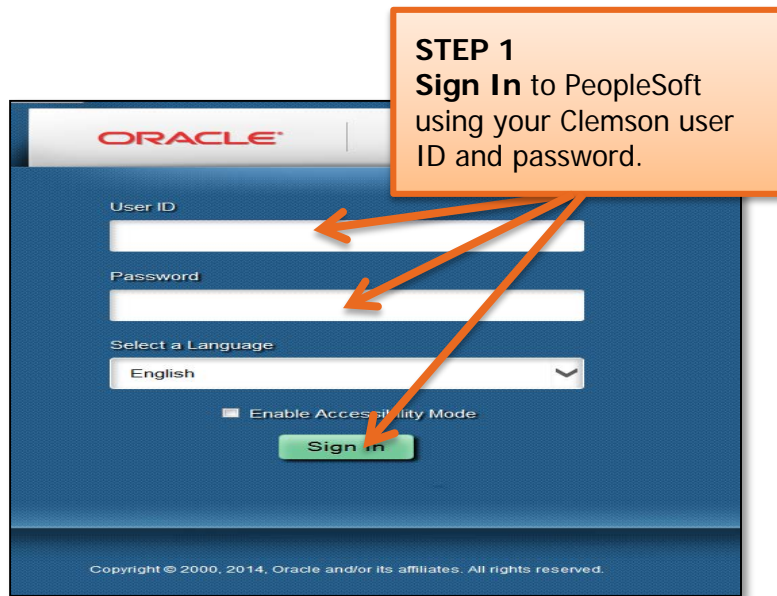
STEP 1
**Sign In** to PeopleSoft using your Clemson user ID and password.

ORACLE

User ID

Password

Select a Language

English

Enable Accessibility Mode

Sign In

Copyright © 2000, 2014, Oracle and/or its affiliates. All rights reserved.